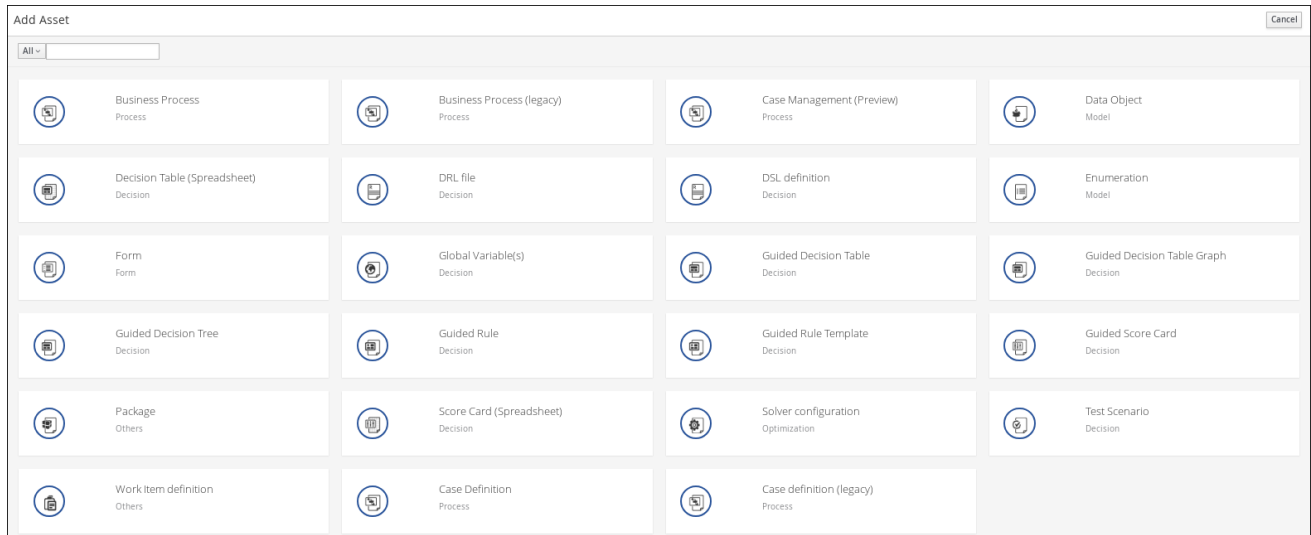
Add Asset

Cancel

All

Business Process
Process

Business Process (legacy)
Process

Case Management (Preview)
Process

Data Object
Model

Decision Table (Spreadsheet)
Decision

DRL file
Decision

DSL definition
Decision

Enumeration
Model

Form
Form

Global Variable(s)
Decision

Guided Decision Table
Decision

Guided Decision Table Graph
Decision

Guided Decision Tree
Decision

Guided Rule
Decision

Guided Rule Template
Decision

Guided Score Card
Decision

Package
Others

Score Card (Spreadsheet)
Decision

Solver configuration
Optimization

Test Scenario
Decision

Work Item definition
Others

Case Definition
Process

Case definition (legacy)
Process